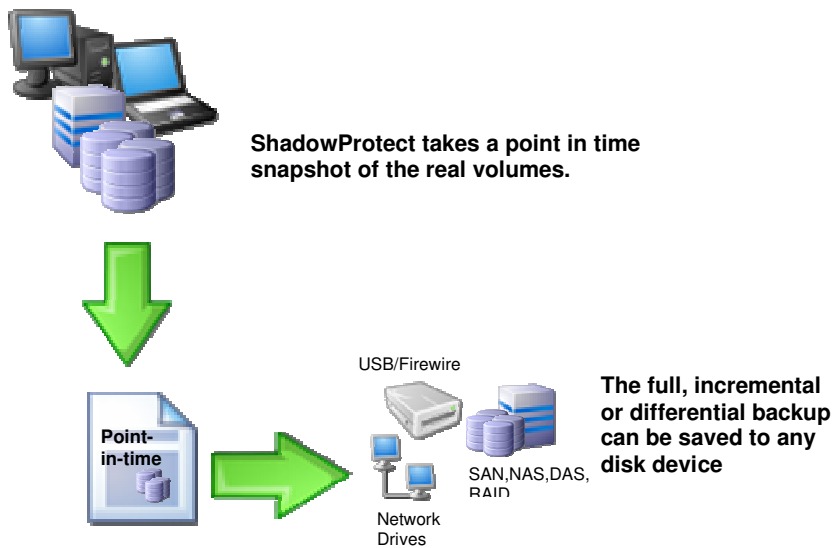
ShadowProtect takes a point in time snapshot of the real volumes.

Point-in-time

USB/Firewire

SAN,NAS,DAS, RAID

Network Drives

The full, incremental or differential backup can be saved to any disk device